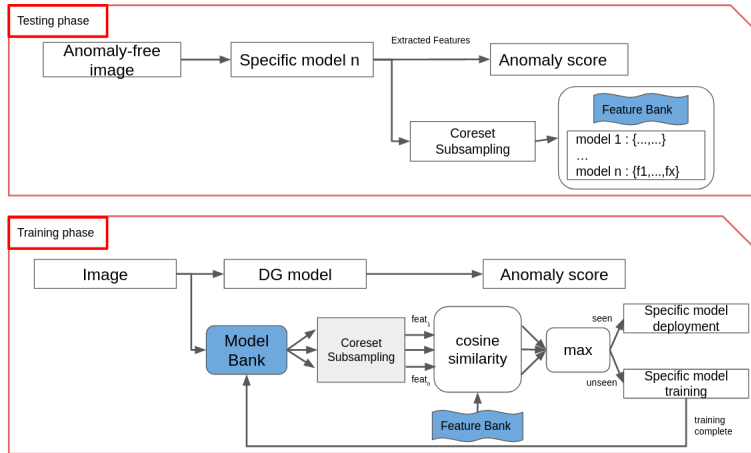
Testing phase

Anomaly-free image

Specific model n

Extracted Features

Anomaly score

Coreset Subsampling

Feature Bank

model 1 : {...,...}
...
model n : {f1,...,fx}

Training phase

Image

DG model

Anomaly score

Model Bank

Coreset Subsampling

$feat_1$

$feat_n$

cosine similarity

max

seen

unseen

Specific model deployment

Specific model training

Feature Bank

training complete